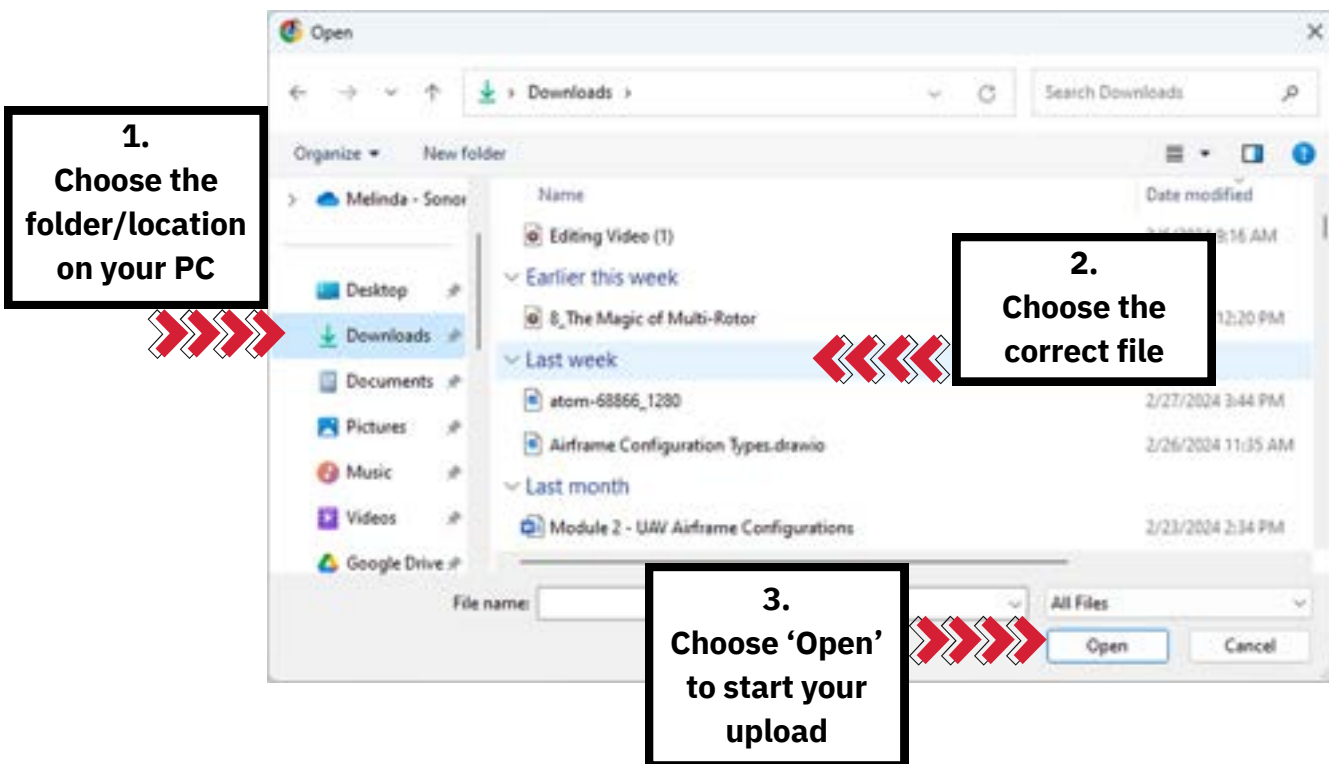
Open

Downloads

Search Downloads

Organize

New folder

Melinda - Sonor

Desktop

Downloads

Documents

Pictures

Music

Videos

Google Drive

Name

Date modified

Editing Video (1)

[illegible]9:16 AM

Earlier this week

8_The Magic of Multi-Rotor

12:20 PM

Last week

atom-68866_1280

2/27/2024 3:44 PM

Airframe Configuration Types.drawio

2/26/2024 11:35 AM

Last month

Module 2 - UAV Airframe Configurations

2/23/2024 2:34 PM

File name:

All Files

Open

Cancel

1.
Choose the folder/location on your PC

2.
Choose the correct file

3.
Choose 'Open' to start your upload